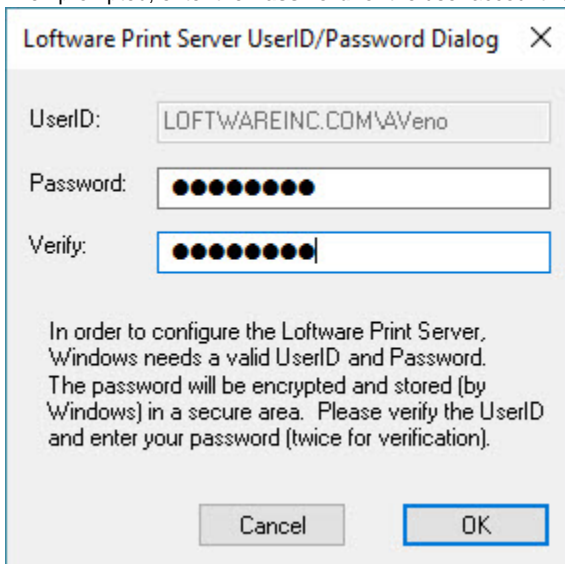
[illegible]

Loftware Print Server UserID/Password Dialog ×

UserID: LOFTWAREINC.COM\AVeno

Password: ●●●●●●●●

Verify: ●●●●●●●●

In order to configure the Loftware Print Server, Windows needs a valid UserID and Password. The password will be encrypted and stored (by Windows) in a secure area. Please verify the UserID and enter your password (twice for verification).

Cancel OK